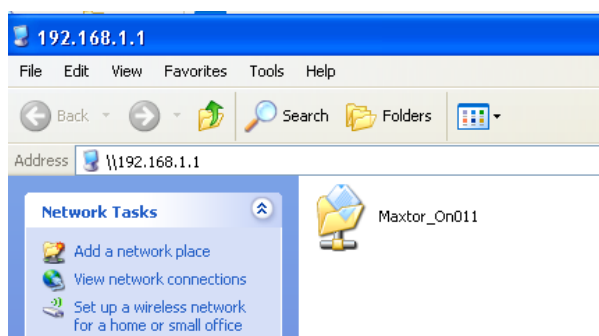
192.168.1.1

File Edit View Favorites Tools Help

Back Search Folders

Address \\192.168.1.1

Network Tasks

Add a network place

View network connections

Set up a wireless network for a home or small office

Maxtor_On011